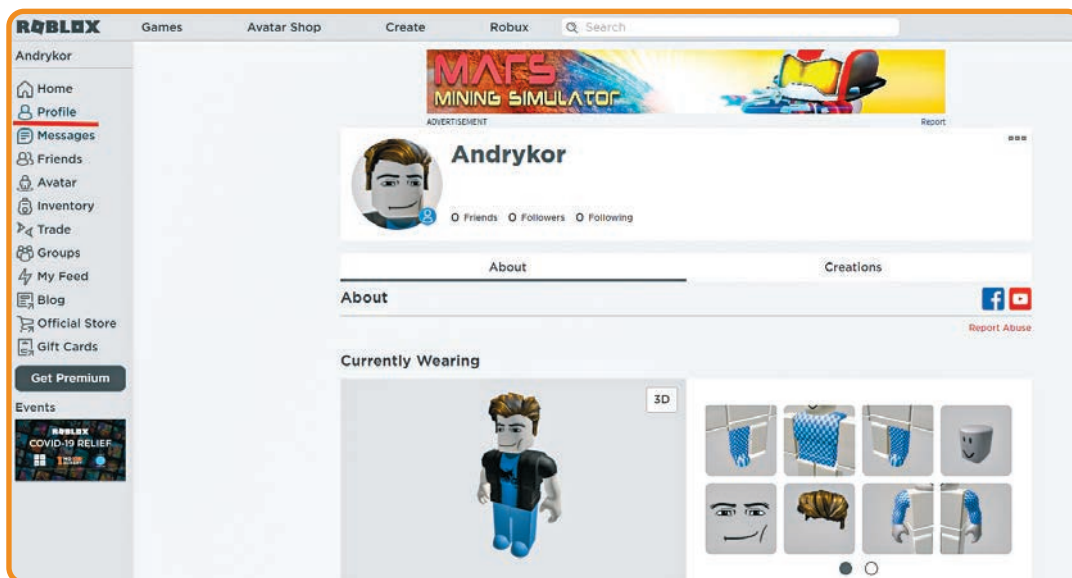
ROBLOX Games Avatar Shop Create Robux Search

Andrykor

Home
Profile
Messages
Friends
Avatar
Inventory
Trade
Groups
My Feed
Blog
Official Store
Gift Cards

Get Premium

Events

ROBLOX COVID-19 RELIEF

MARS MINING SIMULATOR

ADVERTISEMENT Report

Andrykor

0 Friends 0 Followers 0 Following

About Creations

About

Report Abuse

Currently Wearing

3D